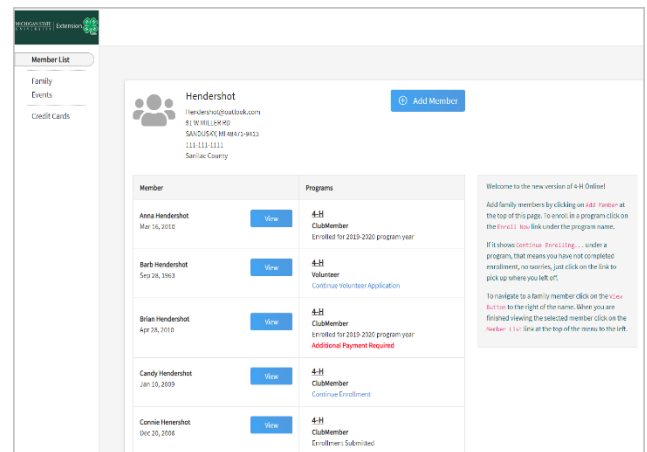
MICHIGAN STATE UNIVERSITY | Extension

Member List
Family
Events
Credit Cards

Hendershot
Hendershot@outlook.com
81 W MILLER RD
SANDUSKY, MI 48471-9413
111-111-1111
Sanilac County

Add Member

| Member | | Programs |
|---|---|---|
| Anna Hendershot Mar 16, 2018 | View | 4-H ClubMember Enrolled for 2019-2020 program year |
| Barb Hendershot Sep 28, 1963 | View | 4-H Volunteer Continue Volunteer Application |
| Brian Hendershot Apr 28, 2018 | View | 4-H ClubMember Enrolled for 2019-2020 program year Additional Payment Required |
| Candy Hendershot Jan 10, 2009 | View | 4-H ClubMember Continue Enrollment |
| Connie Henershot Dec 20, 2016 | View | 4-H ClubMember Enrollment Submitted |

Welcome to the new version of 4-H Online!

Add family members by clicking on Add Member at the top of this page. To enroll in a program click on the Enroll Now link under the program name.

If it shows Continue Enrolling... under a program, that means you have not completed enrollment, no worries, just click on the link to pick up where you left off.

To navigate to a family member click on the View Button to the right of the name. When you are finished viewing the selected member click on the Member List link at the top of the menu to the left.